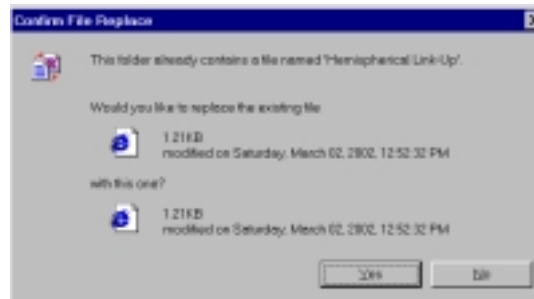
Confirm File Replace

This folder already contains a file named 'Hemispherical Link-Up'.

Would you like to replace the existing file

1.21KB
modified on Saturday, March 02, 2002, 12:52:32 PM

with this one?

1.21KB
modified on Saturday, March 02, 2002, 12:52:32 PM

Yes

No